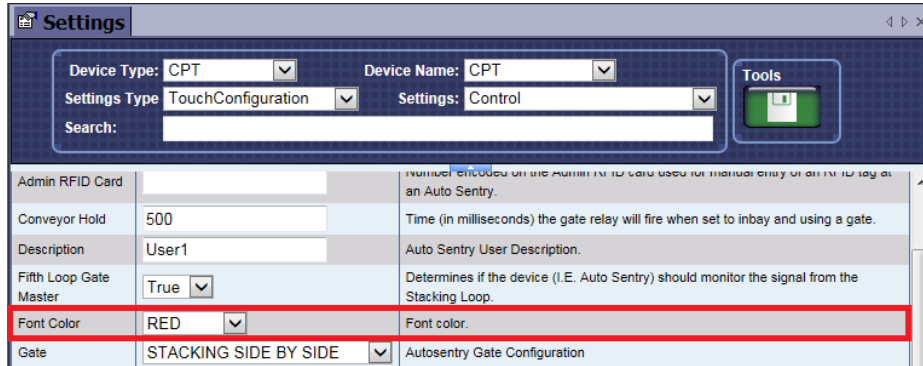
Settings

Device Type: CPT
Device Name: CPT
Tools
Settings Type TouchConfiguration
Settings: Control
Search:

| | | |
|---|---|---|
| Admin RFID Card | | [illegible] an Auto Sentry. |
| Conveyor Hold | 500 | Time (in milliseconds) the gate relay will fire when set to inbay and using a gate. |
| Description | User1 | Auto Sentry User Description. |
| Fifth Loop Gate Master | True | Determines if the device (I.E. Auto Sentry) should monitor the signal from the Stacking Loop. |
| Font Color | RED | Font color. |
| Gate | STACKING SIDE BY SIDE | Autosentry Gate Configuration |